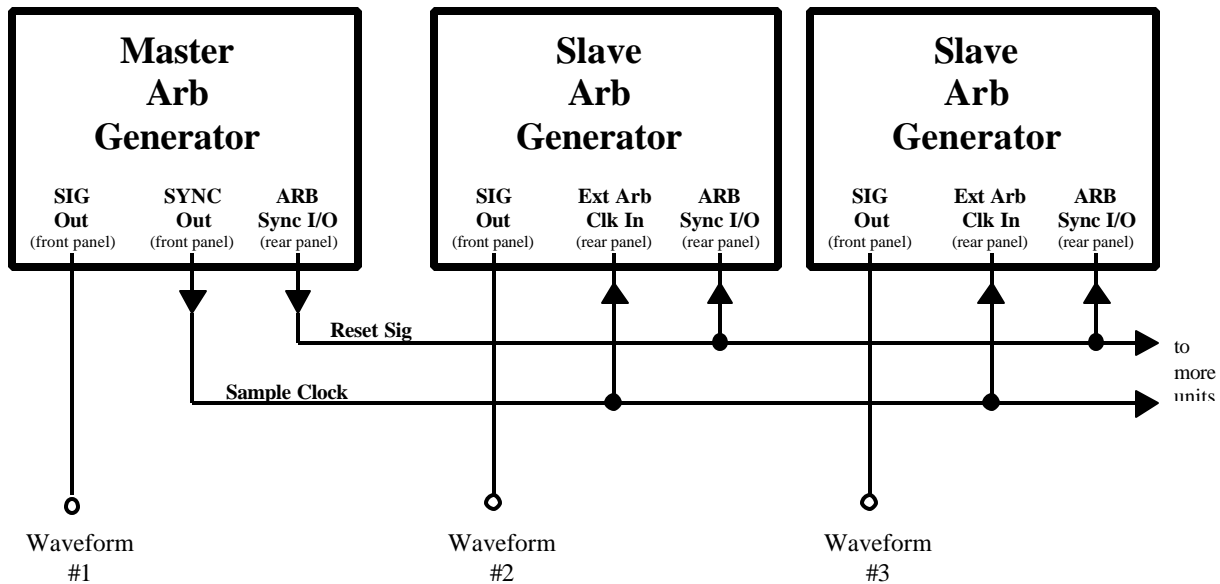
Master Arb Generator

SIG Out (front panel)

SYNC Out (front panel)

ARB Sync I/O (rear panel)

Slave Arb Generator

SIG Out (front panel)

Ext Arb Clk In (rear panel)

ARB Sync I/O (rear panel)

Slave Arb Generator

SIG Out (front panel)

Ext Arb Clk In (rear panel)

ARB Sync I/O (rear panel)

Reset Sig

Sample Clock

to more units

Waveform #1

Waveform #2

Waveform #3